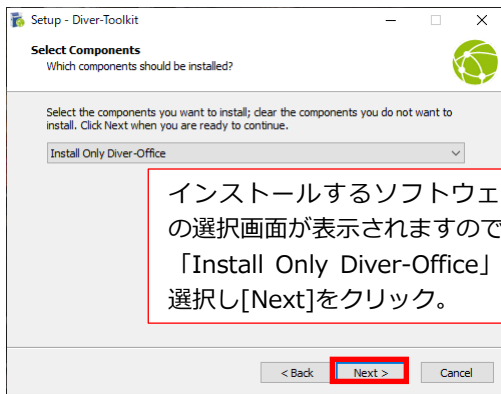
Setup - Diver-Toolkit

Select Components
Which components should be installed?

Select the components you want to install; clear the components you do not want to install. Click Next when you are ready to continue.

Install Only Diver-Office

インストールするソフトウェ
の選択画面が表示されますので
「Install Only Diver-Office」
選択し[Next]をクリック。

< Back
Next >
Cancel